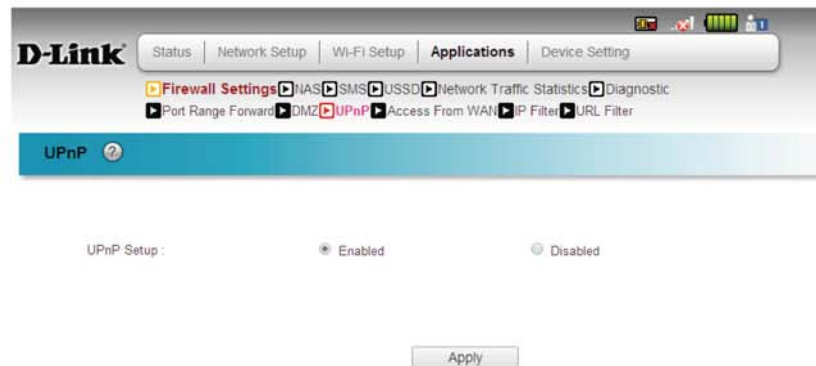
D-Link

Status | Network Setup | Wi-Fi Setup | Applications | Device Setting

Firewall Settings NAS SMS USSD Network Traffic Statistics Diagnostic
Port Range Forward DMZ UPnP Access From WAN IP Filter URL Filter

UPnP

UPnP Setup : Enabled Disabled

Apply